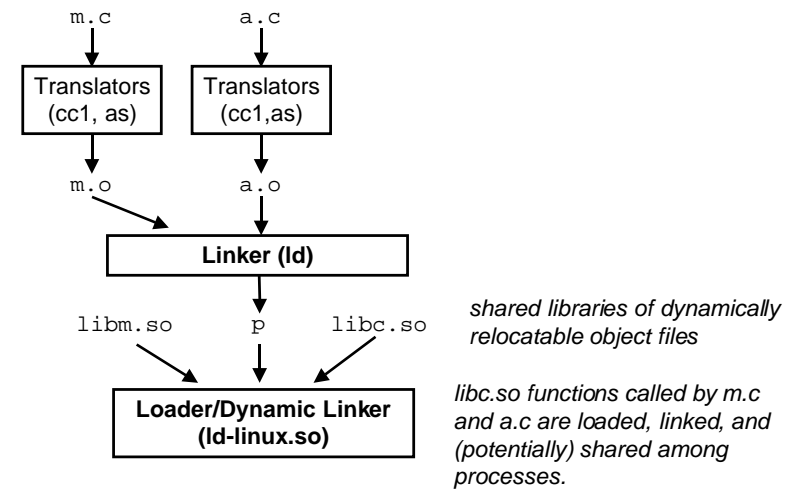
m.c

a.c

Translators (cc1, as)

Translators (cc1,as)

m.o

a.o

Linker (ld)

libm.so

p

libc.so

shared libraries of dynamically relocatable object files

Loader/Dynamic Linker (ld-linux.so)

libc.so functions called by m.c and a.c are loaded, linked, and (potentially) shared among processes.